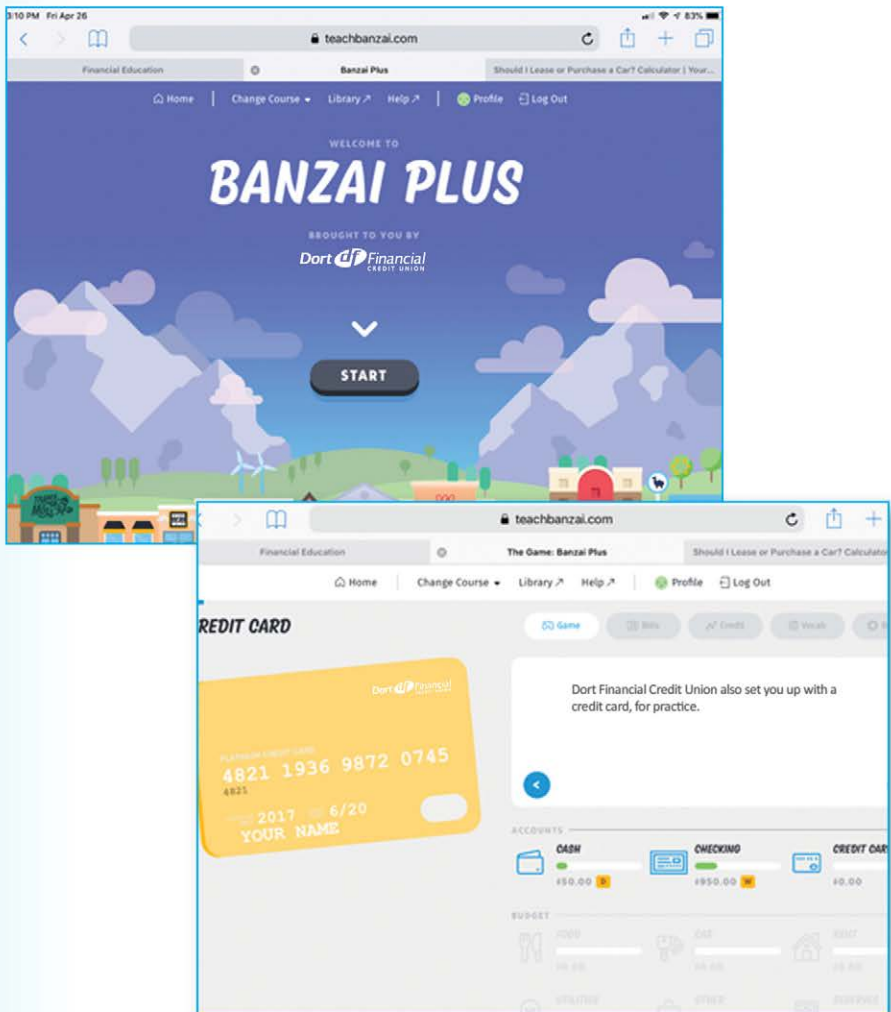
3:10 PM Fri Apr 26
83%
teachbanzai.com
Financial Education
Banzai Plus
Should I Lease or Purchase a Car? Calculator | Your...
Home
Change Course
Library
Help
Profile
Log Out
WELCOME TO
BANZAI PLUS
BROUGHT TO YOU BY
Dort Financial CREDIT UNION
START

teachbanzai.com
Financial Education
The Game: Banzai Plus
Should I Lease or Purchase a Car? Calculator
Home
Change Course
Library
Help
Profile
Log Out
REDIT CARD
Game
Bills
Credit
Vocab
Dort Financial
PLATINUM CREDIT CARD
4821 1936 9872 0745
4821
2017 6/20
YOUR NAME
Dort Financial Credit Union also set you up with a credit card, for practice.
ACCOUNTS
CASH
$50.00
CHECKING
$950.00
CREDIT CAR
$0.00
BUDGET
FOOD
$0.00
GAS
$0.00
RENT
$0.00
UTILITIES
OTHER
SERVICES